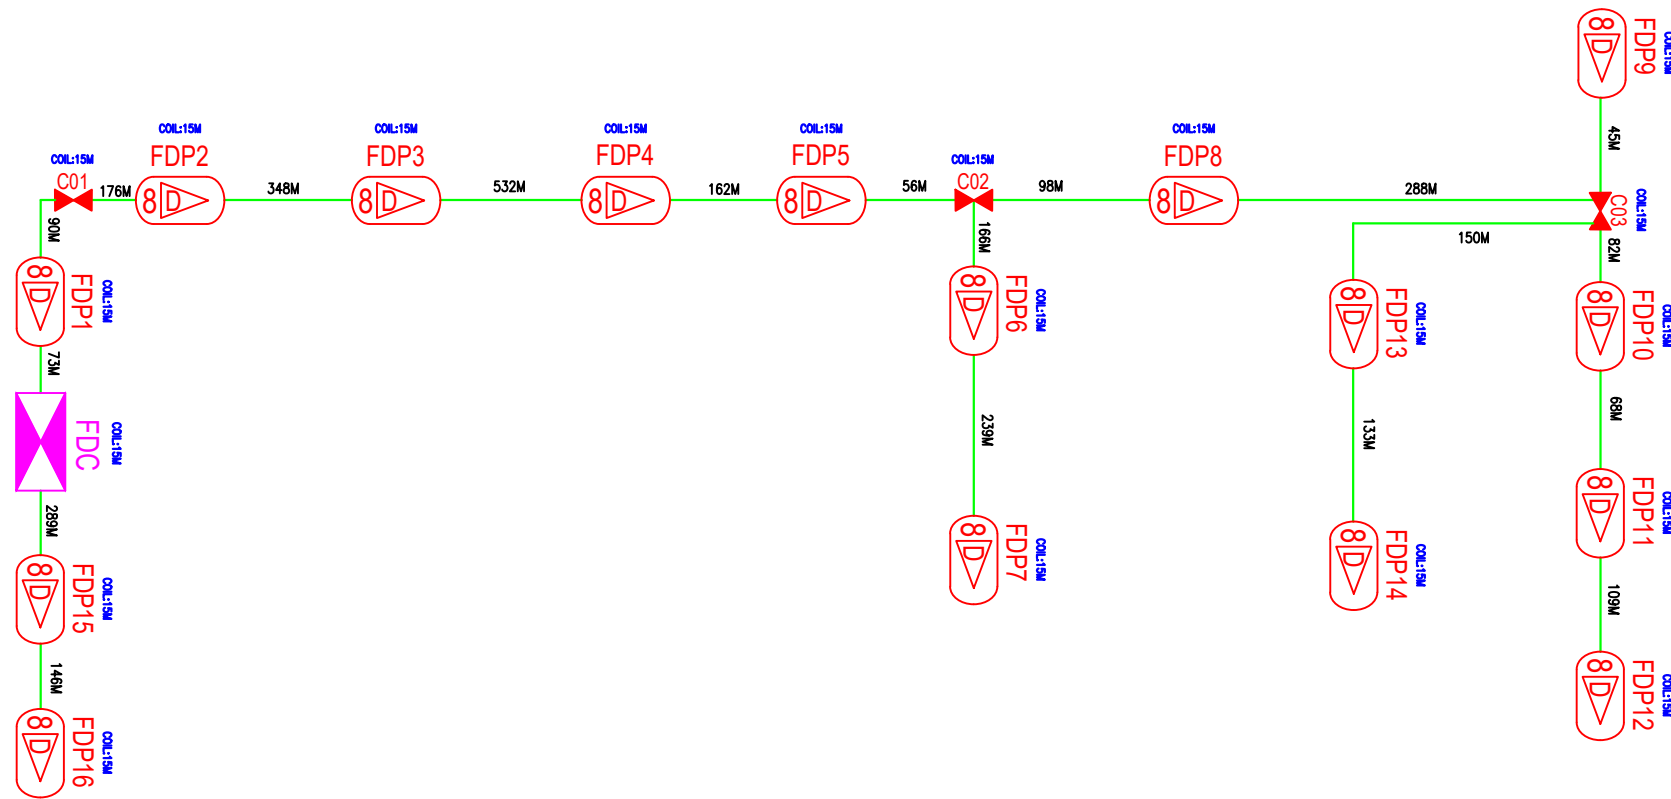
COIL:15M
FDP9
8D

45M

COIL:15M
C01
176M
8D
FDP2
COIL:15M
348M
8D
FDP3
COIL:15M
532M
8D
FDP4
COIL:15M
162M
8D
FDP5
COIL:15M
56M
COIL:15M
C02
98M
8D
FDP8
COIL:15M
288M
COIL:15M
C03

90M
8D
FDP1
COIL:15M
73M
FDC
COIL:15M
289M
8D
FDP15
COIL:15M
146M
8D
FDP16
COIL:15M

166M
8D
FDP6
COIL:15M
239M
8D
FDP7
COIL:15M

150M
8D
FDP13
COIL:15M
133M
8D
FDP14
COIL:15M

82M
8D
FDP10
COIL:15M
68M
8D
FDP11
COIL:15M
109M
8D
FDP12
COIL:15M